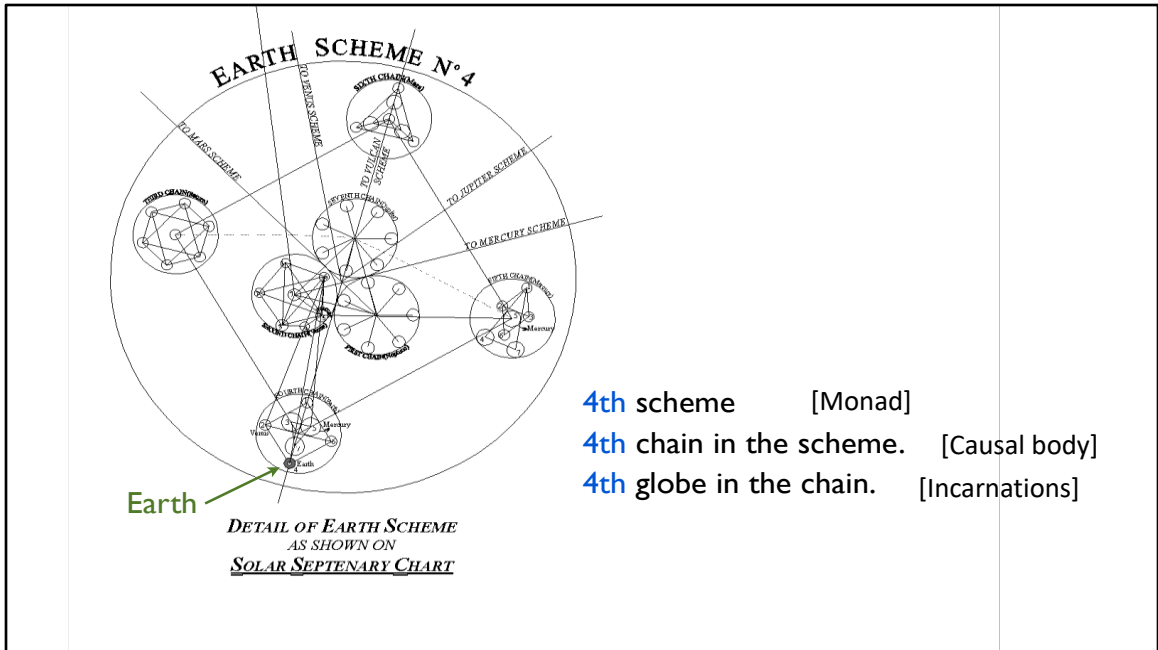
EARTH SCHEME N°4

TO VENUS SCHEME

SIXTH CHAIN (Mars)

TO MARS SCHEME

TO VULCAN SCHEME

TO JUPITER SCHEME

THIRD CHAIN (Moon)

SEVENTH CHAIN (Vulcan)

TO MERCURY SCHEME

FIFTH CHAIN (Mercury)

Mercury

SECOND CHAIN (Venus)

FIRST CHAIN (Vulcan)

FOURTH CHAIN (Earth)

Venus

Mercury

Earth

Earth

DETAIL OF EARTH SCHEME
AS SHOWN ON
SOLAR SEPTENARY CHART

4th scheme [Monad]
4th chain in the scheme. [Causal body]
4th globe in the chain. [Incarnations]